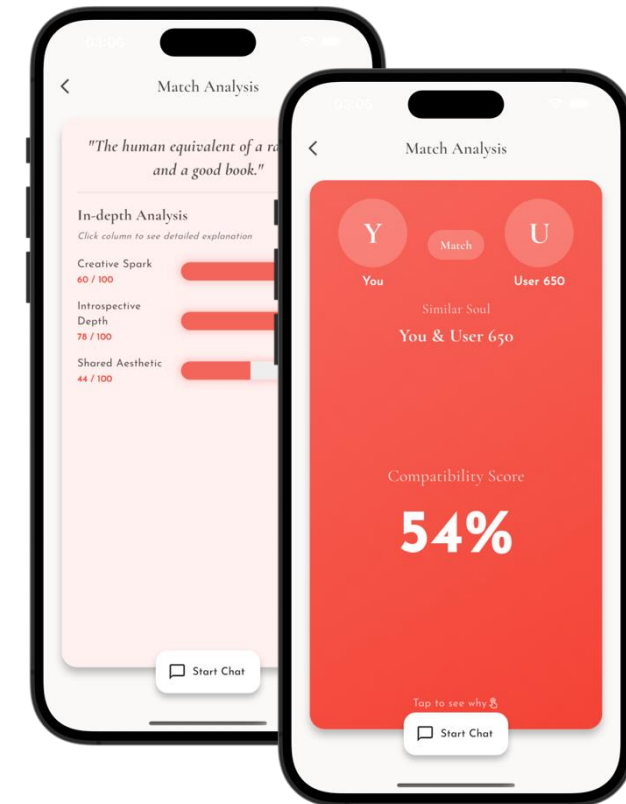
Match Analysis

"The human equivalent of a ra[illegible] and a good book."

In-depth Analysis
Click column to see detailed explanation

Creative Spark
60 / 100

Introspective Depth
78 / 100

Shared Aesthetic
44 / 100

Start Chat

Match Analysis

Y
You

Match

U
User 650

Similar Soul
You & User 650

Compatibility Score
54%

Tap to see why

Start Chat